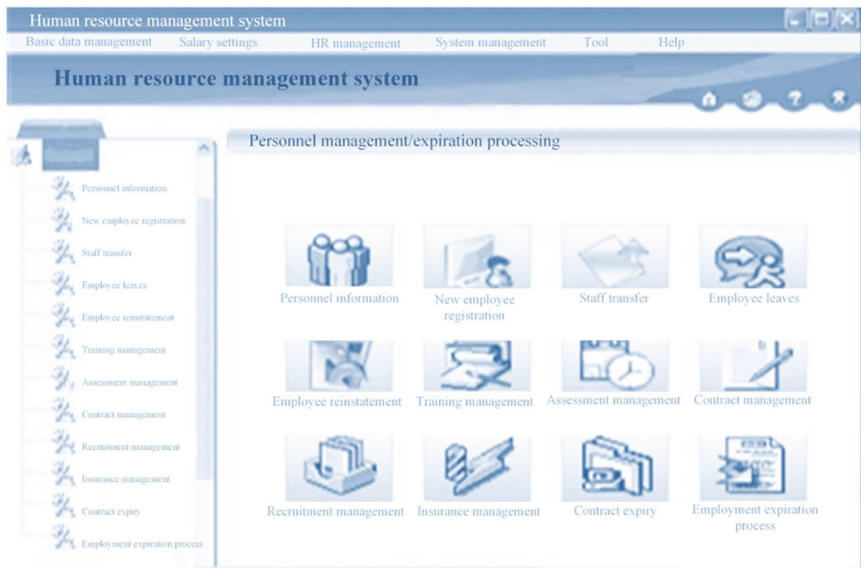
Human resource management system

Basic data management Salary settings HR management System management Tool Help

Human resource management system

Personnel information
New employee registration
Staff transfer
Employee leaves
Employee reinstatement
Training management
Assessment management
Contract management
Recruitment management
Insurance management
Contract expiry
Employment expiration process

Personnel management/expiration processing

Personnel information
New employee registration
Staff transfer
Employee leaves
Employee reinstatement
Training management
Assessment management
Contract management
Recruitment management
Insurance management
Contract expiry
Employment expiration process